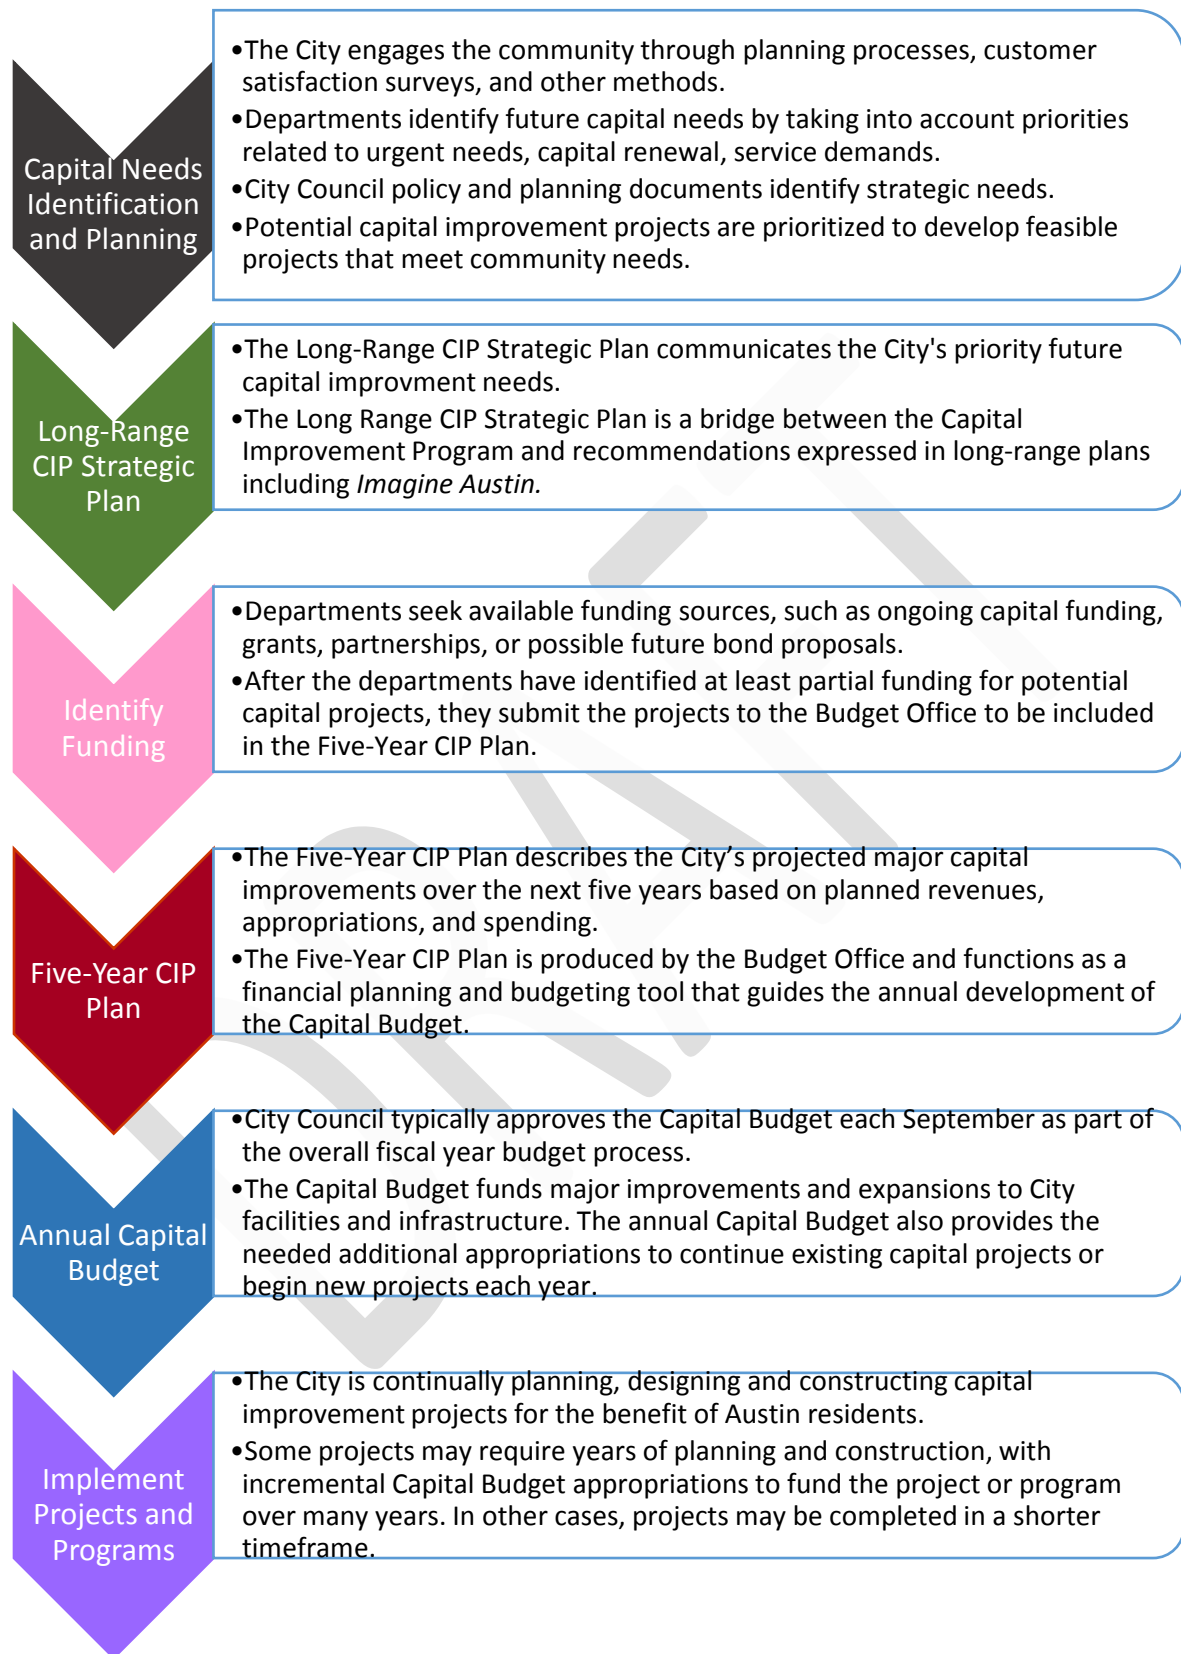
Capital Needs Identification and Planning

•The City engages the community through planning processes, customer satisfaction surveys, and other methods.
•Departments identify future capital needs by taking into account priorities related to urgent needs, capital renewal, service demands.
•City Council policy and planning documents identify strategic needs.
•Potential capital improvement projects are prioritized to develop feasible projects that meet community needs.

Long-Range CIP Strategic Plan

•The Long-Range CIP Strategic Plan communicates the City's priority future capital improvment needs.
•The Long Range CIP Strategic Plan is a bridge between the Capital Improvement Program and recommendations expressed in long-range plans including Imagine Austin.

Identify Funding

•Departments seek available funding sources, such as ongoing capital funding, grants, partnerships, or possible future bond proposals.
•After the departments have identified at least partial funding for potential capital projects, they submit the projects to the Budget Office to be included in the Five-Year CIP Plan.

Five-Year CIP Plan

•The Five-Year CIP Plan describes the City's projected major capital improvements over the next five years based on planned revenues, appropriations, and spending.
•The Five-Year CIP Plan is produced by the Budget Office and functions as a financial planning and budgeting tool that guides the annual development of the Capital Budget.

Annual Capital Budget

•City Council typically approves the Capital Budget each September as part of the overall fiscal year budget process.
•The Capital Budget funds major improvements and expansions to City facilities and infrastructure. The annual Capital Budget also provides the needed additional appropriations to continue existing capital projects or begin new projects each year.

Implement Projects and Programs

•The City is continually planning, designing and constructing capital improvement projects for the benefit of Austin residents.
•Some projects may require years of planning and construction, with incremental Capital Budget appropriations to fund the project or program over many years. In other cases, projects may be completed in a shorter timeframe.

DRAFT